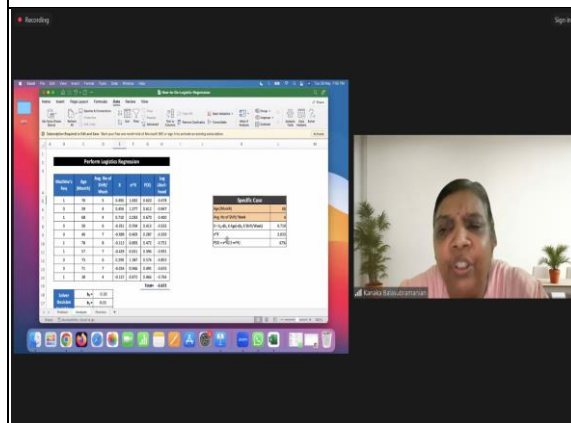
Recording

Sign in

Perform Logistics Regression

| Machine's Key | Age (Month) | Avg. No of Shift/Week | X | $e^{X}$ | P(X) | Log likelihood |
|---|---|---|---|---|---|---|
| 1 | 70 | 5 | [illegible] | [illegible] | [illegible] | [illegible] |
| 2 | 39 | 4 | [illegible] | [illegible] | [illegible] | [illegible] |
| 3 | 68 | 8 | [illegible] | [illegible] | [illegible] | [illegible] |
| 4 | 59 | 6 | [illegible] | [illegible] | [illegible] | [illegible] |
| 5 | 45 | 7 | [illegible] | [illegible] | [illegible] | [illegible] |
| 6 | 78 | 8 | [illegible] | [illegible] | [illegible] | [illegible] |
| 7 | 57 | 7 | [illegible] | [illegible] | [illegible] | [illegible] |
| 8 | 73 | 6 | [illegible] | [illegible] | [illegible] | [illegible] |
| 9 | 71 | 7 | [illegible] | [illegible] | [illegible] | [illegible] |
| 10 | 38 | 9 | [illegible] | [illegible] | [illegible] | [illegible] |

Total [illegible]

Solver Variable

Specific Case

| Age (Month) | 60 |
|---|---|
| Avg. No of Shift / Week | 6 |
| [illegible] | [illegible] |
| $e^{X}$ | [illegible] |
| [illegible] | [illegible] |

Kanaka Balasubramanian